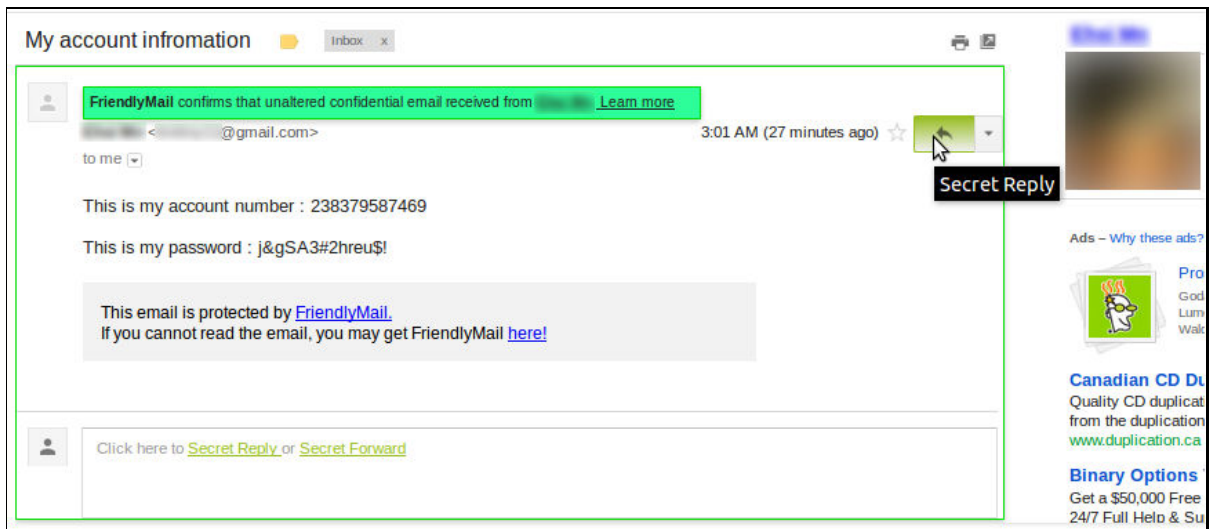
My account infromation

Inbox x

FriendlyMail confirms that unaltered confidential email received from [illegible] Learn more

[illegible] <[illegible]@gmail.com>

3:01 AM (27 minutes ago)

to me

Secret Reply

This is my account number : 238379587469

This is my password : j&gSA3#2hreu$!

This email is protected by FriendlyMail.
If you cannot read the email, you may get FriendlyMail here!

Click here to Secret Reply or Secret Forward

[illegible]

Ads – Why these ads?

Pro

God

Lum

Walc

Canadian CD Du

Quality CD duplicat

from the duplication

www.duplication.ca

Binary Options

Get a $50,000 Free

24/7 Full Help & Su